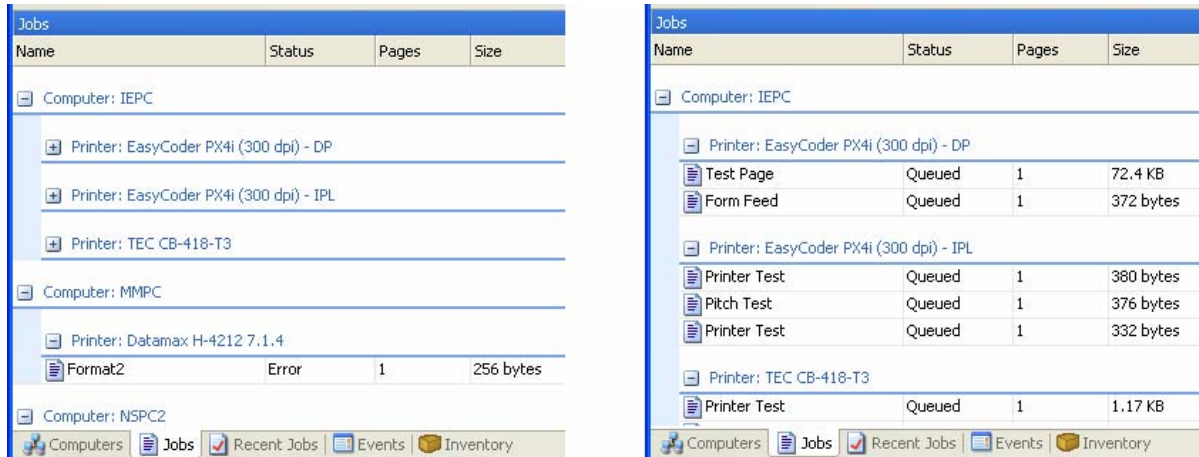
Jobs

| Name | Status | Pages | Size |
|---|---|---|---|
| Computer: IEPC | | | |
| Printer: EasyCoder PX4i (300 dpi) - DP | | | |
| Printer: EasyCoder PX4i (300 dpi) - IPL | | | |
| Printer: TEC CB-418-T3 | | | |
| Computer: MMPC | | | |
| Printer: Datamax H-4212 7.1.4 | | | |
| Format2 | Error | 1 | 256 bytes |
| Computer: NSPC2 | | | |

Computers | Jobs | Recent Jobs | Events | Inventory

Jobs

| Name | Status | Pages | Size |
|---|---|---|---|
| Computer: IEPC | | | |
| Printer: EasyCoder PX4i (300 dpi) - DP | | | |
| Test Page | Queued | 1 | 72.4 KB |
| Form Feed | Queued | 1 | 372 bytes |
| Printer: EasyCoder PX4i (300 dpi) - IPL | | | |
| Printer Test | Queued | 1 | 380 bytes |
| Pitch Test | Queued | 1 | 376 bytes |
| Printer Test | Queued | 1 | 332 bytes |
| Printer: TEC CB-418-T3 | | | |
| Printer Test | Queued | 1 | 1.17 KB |

Computers | Jobs | Recent Jobs | Events | Inventory